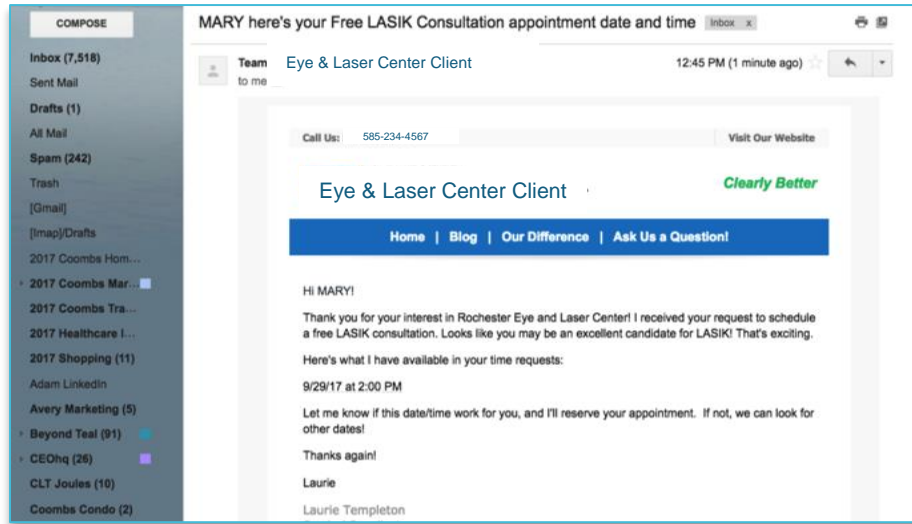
COMPOSE

Inbox (7,518)
Sent Mail
Drafts (1)
All Mail
Spam (242)
Trash
[Gmail]
[Imap]/Drafts
2017 Coombs Hom...
2017 Coombs Mar...
2017 Coombs Tra...
2017 Healthcare I...
2017 Shopping (11)
Adam LinkedIn
Avery Marketing (5)
Beyond Teal (91)
CEOhq (26)
CLT Joules (10)
Coombs Condo (2)

MARY here's your Free LASIK Consultation appointment date and time Inbox x

Team Eye & Laser Center Client
to me

12:45 PM (1 minute ago)

Call Us: 585-234-4567

Visit Our Website

Eye & Laser Center Client

Clearly Better

Home | Blog | Our Difference | Ask Us a Question!

Hi MARY!

Thank you for your interest in Rochester Eye and Laser Center! I received your request to schedule a free LASIK consultation. Looks like you may be an excellent candidate for LASIK! That's exciting.

Here's what I have available in your time requests:

9/29/17 at 2:00 PM

Let me know if this date/time work for you, and I'll reserve your appointment. If not, we can look for other dates!

Thanks again!

Laurie

Laurie Templeton